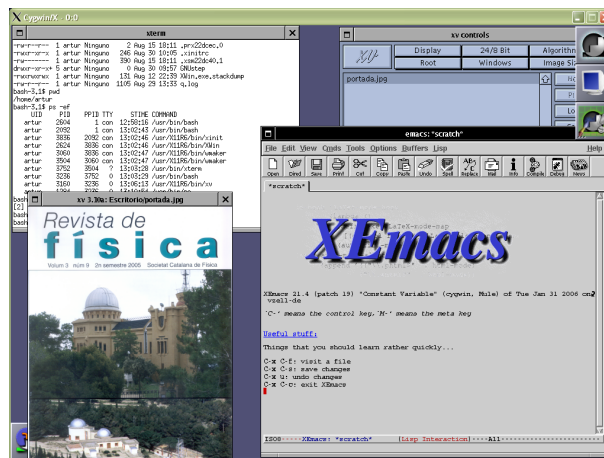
CygwinX : 0.0

xterm

-rw-r--r-- 1 artur Ninguno 2 Aug 15 18:11 .prv22dcec.0
-rwxr-xr-x 1 artur Ninguno 246 Aug 30 10:05 .xinitrc
-rw-r--r-- 1 artur Ninguno 390 Aug 15 18:11 .xsm22dc40.1
drwxr-xr-x 5 artur Ninguno 0 Aug 30 09:57 GNUstep
-rwxrwxrwx 1 artur Ninguno 131 Aug 12 22:39 XWin.exe.stackdump
-rw-r--r-- 1 artur Ninguno 1105 Aug 29 13:33 q.log
bash-3.1$ pwd
/home/artur
bash-3.1$ ps -ef
UID PID PPID TTY STIME COMMAND
artur 2604 1 con 12:58:16 /usr/bin/bash
artur 2092 1 con 13:02:43 /usr/bin/bash
artur 3836 2092 con 13:02:46 /usr/X11R6/bin/xinit
artur 2624 3836 con 13:02:46 /usr/X11R6/bin/XWin
artur 3060 3836 con 13:02:47 /usr/X11R6/bin/wmaker
artur 3504 3060 con 13:02:47 /usr/X11R6/bin/wmaker
artur 3752 3504 ? 13:03:28 /usr/bin/xterm
artur 3236 3752 0 13:03:29 /usr/bin/bash
artur 3160 3236 0 13:06:13 /usr/X11R6/bin/xv

xv 3.10a: Escritorio/portada.jpg

Revista de
física
Volum 3 núm 9 2n semestre 2005 Societat Catalana de Física

xv controls
Display 24/8 Bit Algorithm
Root Windows Image Si
portada.jpg

emacs: *scratch*
File Edit View Cmds Tools Options Buffers Lisp Help
Open Dired Save Print Cut Copy Paste Undo Spell Replace Mail Info Compile Debug News
*scratch*

XEmacs

XEmacs 21.4 (patch 19) "Constant Variable" (cygwin, Mule) of Tue Jan 31 2006 on vsell-de
`C-' means the control key, `M-' means the meta key

Useful stuff:

Things that you should learn rather quickly...

C-x C-f: visit a file
C-x C-s: save changes
C-x u: undo changes
C-x C-c: exit XEmacs

ISO8----XEmacs: *scratch* [Lisp Interaction]----All-----